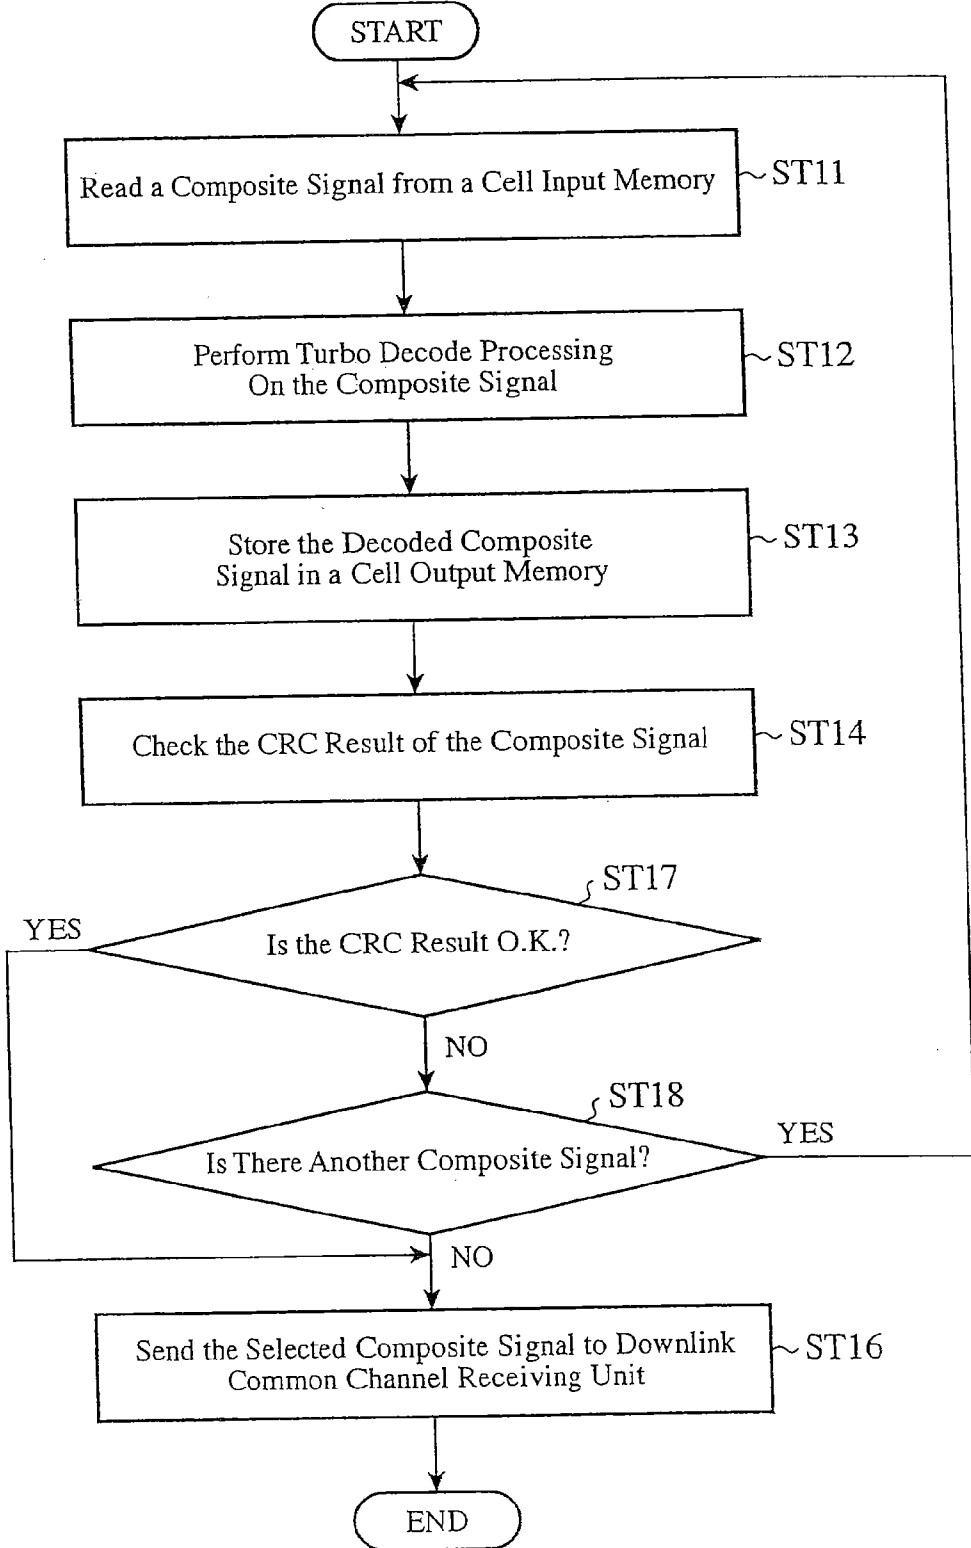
START

Read a Composite Signal from a Cell Input Memory

ST11

Perform Turbo Decode Processing On the Composite Signal

ST12

Store the Decoded Composite Signal in a Cell Output Memory

ST13

Check the CRC Result of the Composite Signal

ST14

ST17

YES

Is the CRC Result O.K.?

NO

ST18

YES

Is There Another Composite Signal?

NO

Send the Selected Composite Signal to Downlink Common Channel Receiving Unit

ST16

END